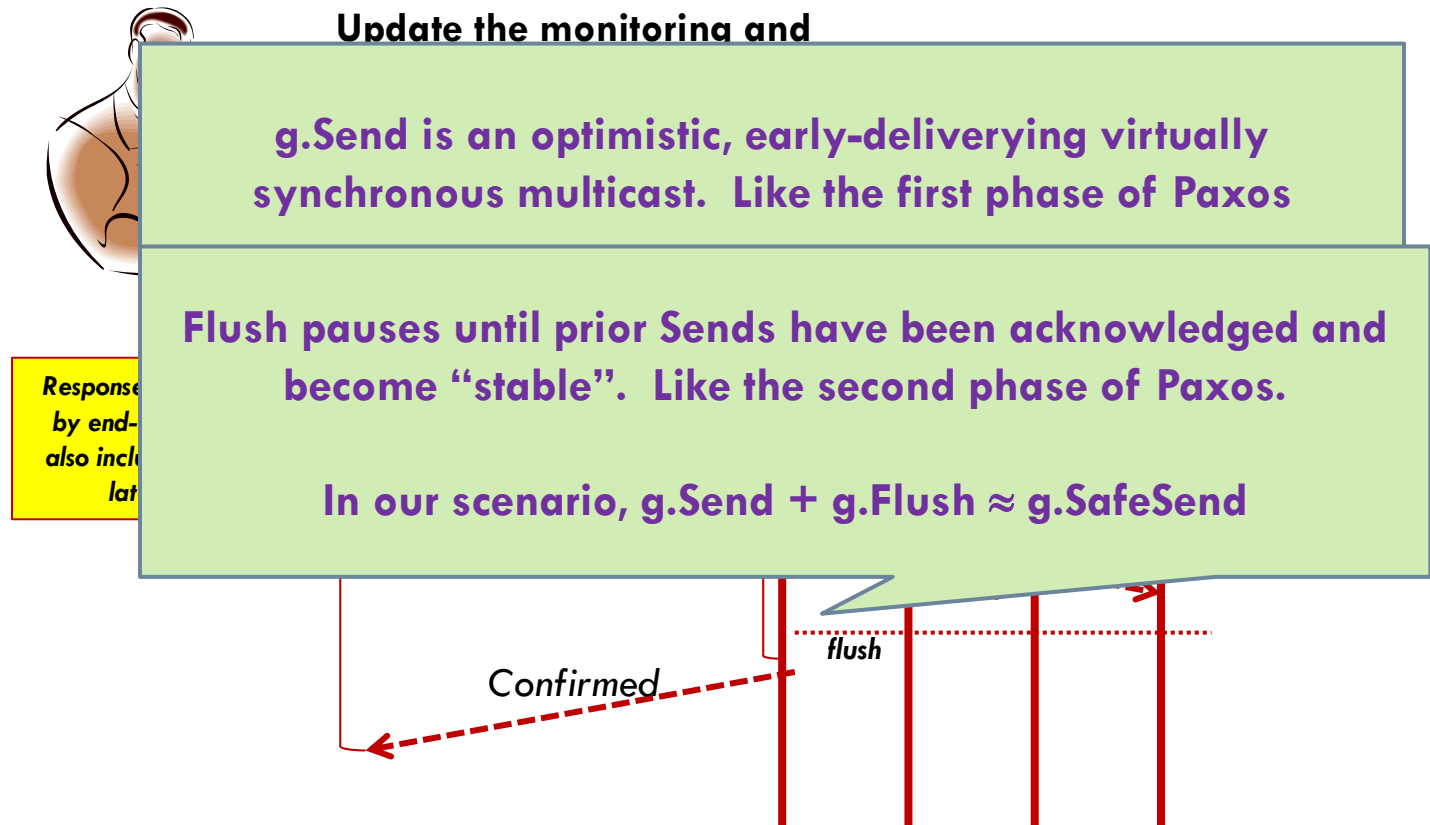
Update the monitoring and

g.Send is an optimistic, early-deliverying virtually synchronous multicast. Like the first phase of Paxos

Flush pauses until prior Sends have been acknowledged and become “stable”. Like the second phase of Paxos.

In our scenario, g.Send + g.Flush ≈ g.SafeSend

Response
by end-
also inclu
lat

flush

Confirmed